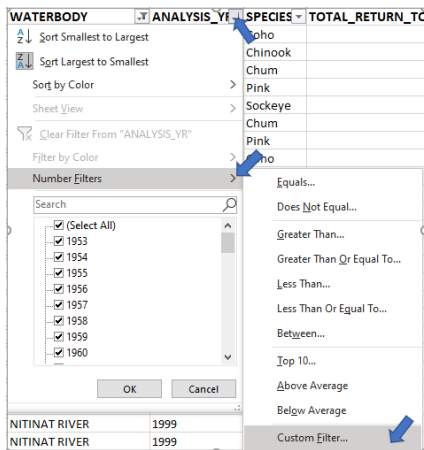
WATERBODY | ANALYSIS_YR | SPECIES | TOTAL_RETURN_TO

Sort Smallest to Largest
Sort Largest to Smallest
Sort by Color
Sheet View
Clear Filter From "ANALYSIS_YR"
Filter by Color
Number Filters
Search
(Select All)
1953
1954
1955
1956
1957
1958
1959
1960
OK
Cancel

Coho
Chinook
Chum
Pink
Sockeye
Chum
Pink
Coho

Equals...
Does Not Equal...
Greater Than...
Greater Than Or Equal To...
Less Than...
Less Than Or Equal To...
Between...
Top 10...
Above Average
Below Average
Custom Filter...

| NITINAT RIVER | 1999 |
|---|---|
| NITINAT RIVER | 1999 |